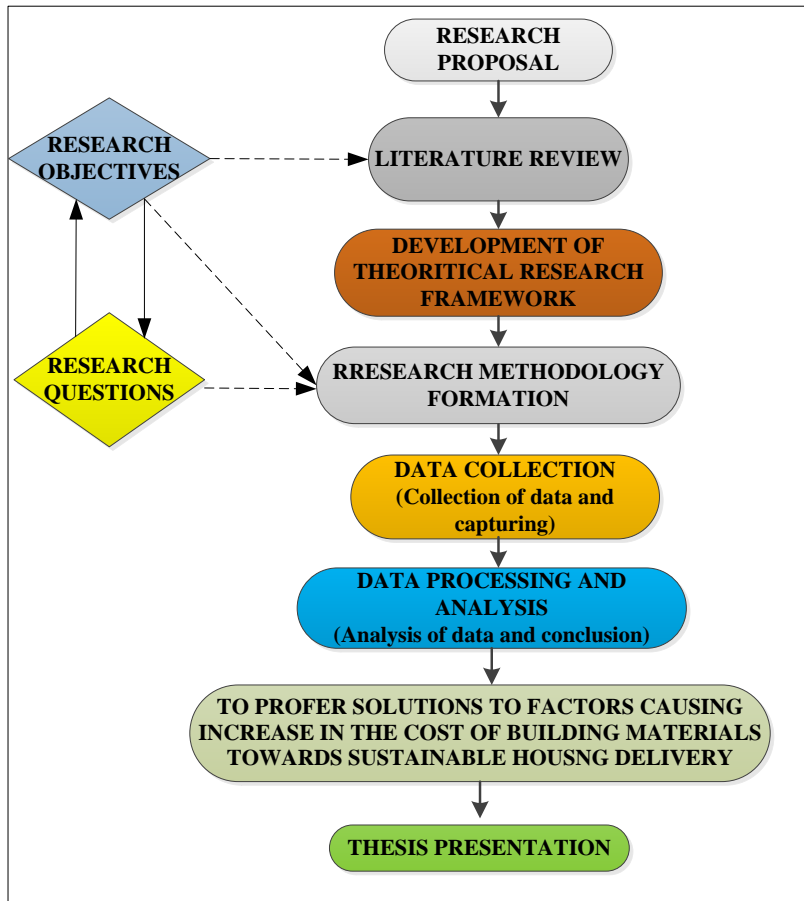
RESEARCH PROPOSAL

RESEARCH OBJECTIVES

LITERATURE REVIEW

DEVELOPMENT OF THEORITICAL RESEARCH FRAMEWORK

RESEARCH QUESTIONS

RRESEARCH METHODOLOGY FORMATION

DATA COLLECTION (Collection of data and capturing)

DATA PROCESSING AND ANALYSIS (Analysis of data and conclusion)

TO PROFER SOLUTIONS TO FACTORS CAUSING INCREASE IN THE COST OF BUILDING MATERIALS TOWARDS SUSTAINABLE HOUSNG DELIVERY

THESIS PRESENTATION